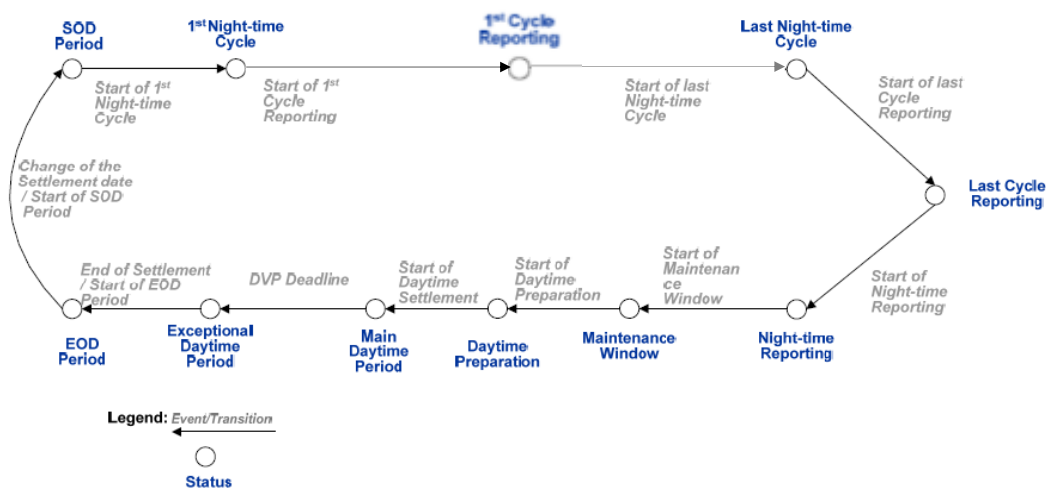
SOD Period

1$^{st}$ Night-time Cycle

1$^{st}$ Cycle Reporting

Last Night-time Cycle

Start of 1$^{st}$ Night-time Cycle

Start of 1$^{st}$ Cycle Reporting

Start of last Night-time Cycle

Start of last Cycle Reporting

Last Cycle Reporting

Change of the Settlement date / Start of SOD Period

Start of Night-time Reporting

End of Settlement / Start of EOD Period

DVP Deadline

Start of Daytime Settlement

Start of Daytime Preparation

Start of Maintenan ce Window

EOD Period

Exceptional Daytime Period

Main Daytime Period

Daytime Preparation

Maintenance Window

Night-time Reporting

Legend: Event/Transition

Status